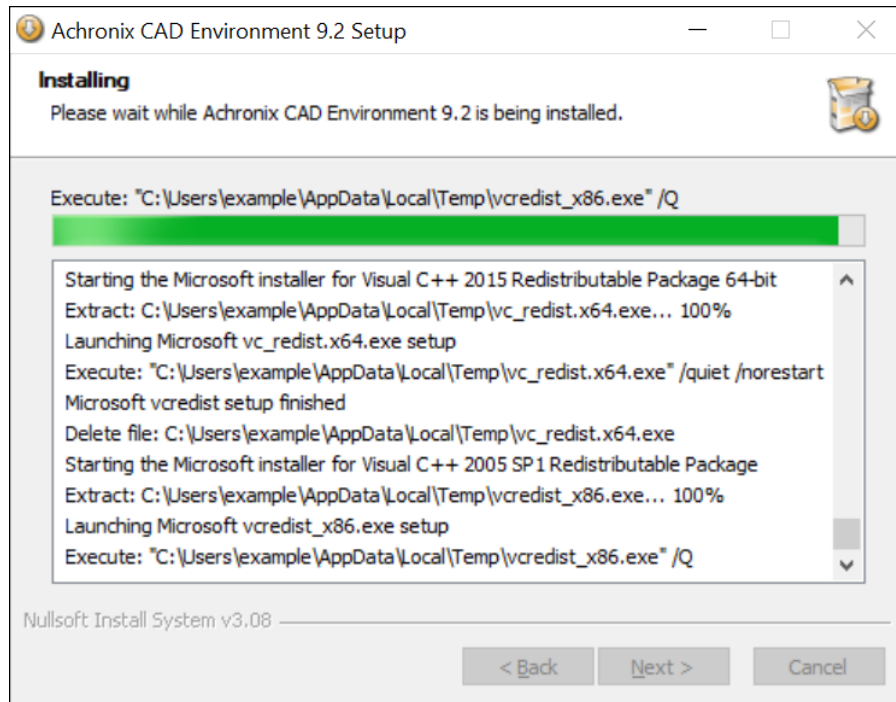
Achronix CAD Environment 9.2 Setup

Installing
Please wait while Achronix CAD Environment 9.2 is being installed.

Execute: "C:\Users\example\AppData\Local\Temp\vcredist_x86.exe" /Q

Starting the Microsoft installer for Visual C++ 2015 Redistributable Package 64-bit
Extract: C:\Users\example\AppData\Local\Temp\vc_redist.x64.exe... 100%
Launching Microsoft vc_redist.x64.exe setup
Execute: "C:\Users\example\AppData\Local\Temp\vc_redist.x64.exe" /quiet /norestart
Microsoft vcredist setup finished
Delete file: C:\Users\example\AppData\Local\Temp\vc_redist.x64.exe
Starting the Microsoft installer for Visual C++ 2005 SP1 Redistributable Package
Extract: C:\Users\example\AppData\Local\Temp\vcredist_x86.exe... 100%
Launching Microsoft vcredist_x86.exe setup
Execute: "C:\Users\example\AppData\Local\Temp\vcredist_x86.exe" /Q

Nullsoft Install System v3.08

< Back | Next > | Cancel